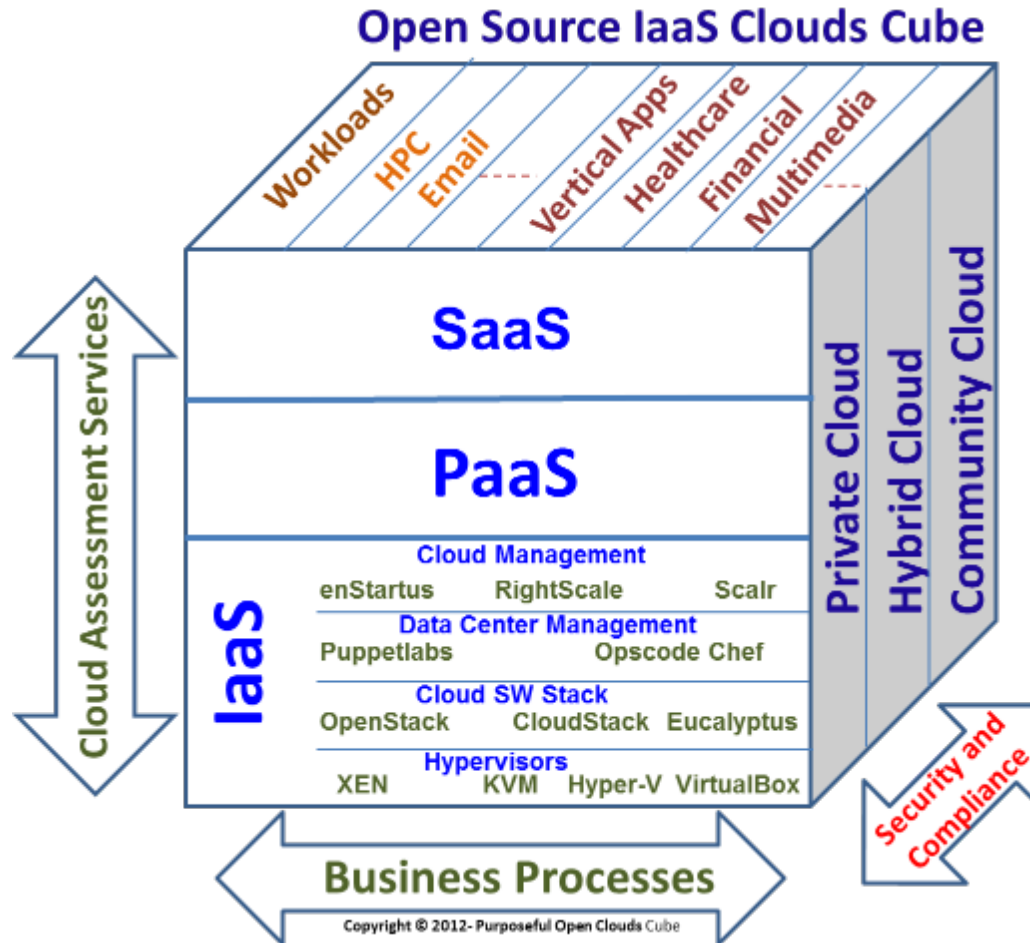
Open Source IaaS Clouds Cube

Workloads
HPC
Email
Vertical Apps
Healthcare
Financial
Multimedia

SaaS

PaaS

IaaS

Cloud Management
enStartus RightScale Scalr

Data Center Management
Puppetlabs Opscode Chef

Cloud SW Stack
OpenStack CloudStack Eucalyptus

Hypervisors
XEN KVM Hyper-V VirtualBox

Private Cloud
Hybrid Cloud
Community Cloud

Cloud Assessment Services

Business Processes

Security and Compliance

Copyright © 2012- Purposeful Open Clouds Cube